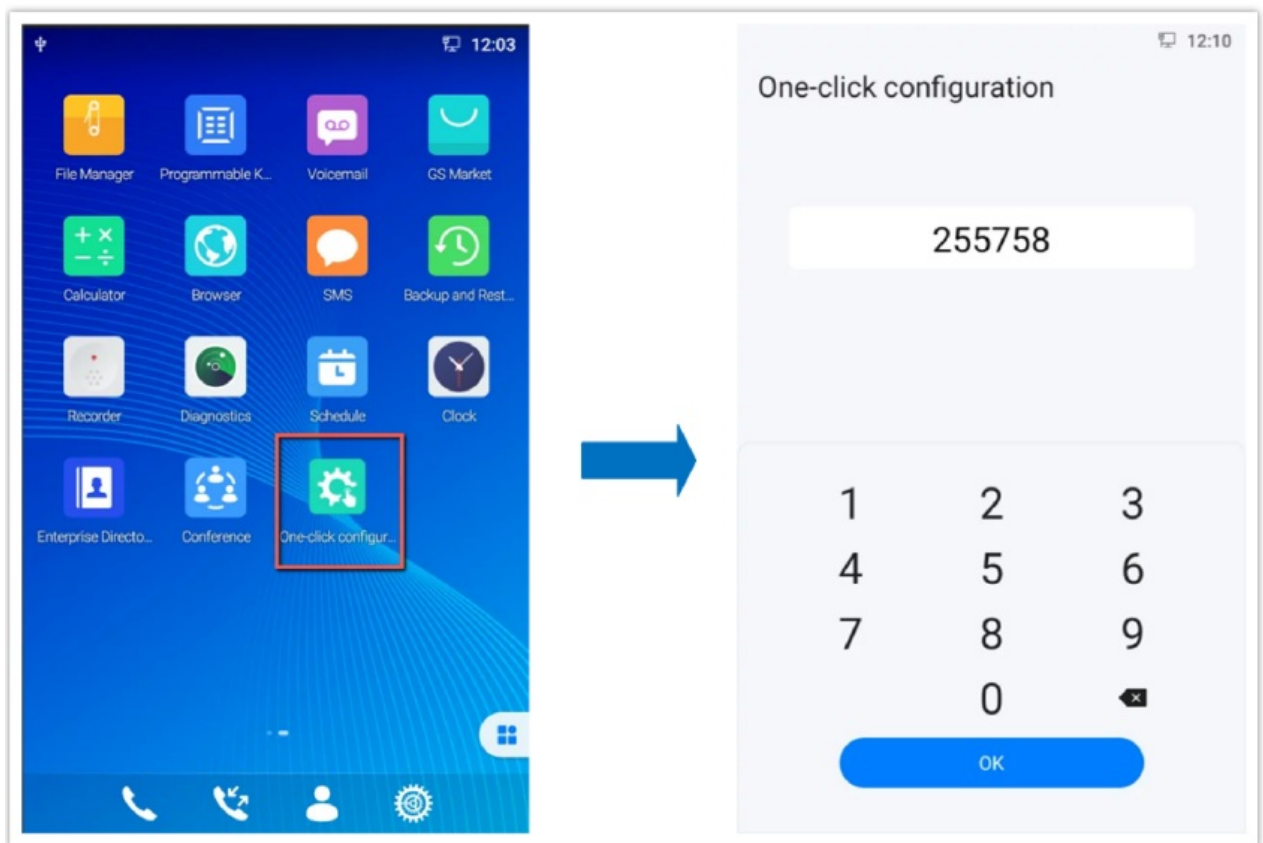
12:03

File Manager
Programmable K...
Voicemail
GS Market
Calculator
Browser
SMS
Backup and Rest...
Recorder
Diagnostics
Schedule
Clock
Enterprise Directo...
Conference
One-click configur...

12:10

One-click configuration

255758

1 2 3
4 5 6
7 8 9
0

OK